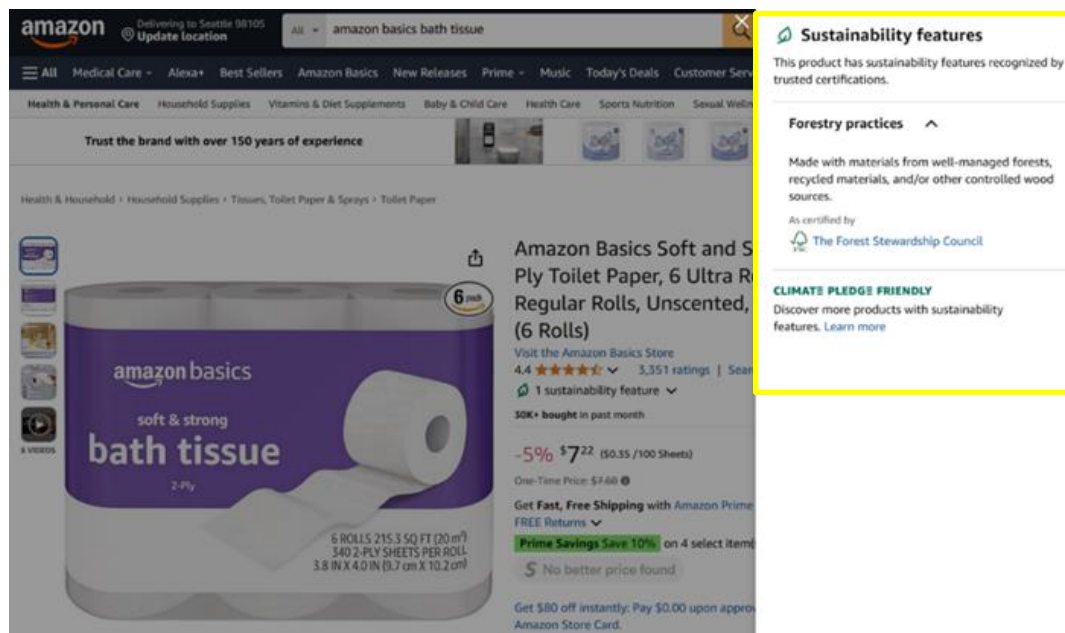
amazon Delivering to Seattle 98105 Update location

All amazon basics bath tissue

All Medical Care Alexa+ Best Sellers Amazon Basics New Releases Prime Music Today's Deals Customer Serv

Health & Personal Care Household Supplies Vitamins & Diet Supplements Baby & Child Care Health Care Sports Nutrition Sexual Welln

Trust the brand with over 150 years of experience

Health & Household › Household Supplies › Tissues, Toilet Paper & Sprays › Toilet Paper

6 VIDEOS

6 pack

amazon basics

soft & strong

bath tissue

2-Ply

6 ROLLS 215.3 SQ FT (20 m²) 340 2-PLY SHEETS PER ROLL 3.8 IN X 4.0 IN (9.7 cm X 10.2 cm)

Amazon Basics Soft and S Ply Toilet Paper, 6 Ultra R Regular Rolls, Unscented, (6 Rolls)

Visit the Amazon Basics Store

4.4 3,351 ratings | Sear

1 sustainability feature

30K+ bought in past month

-5% $7^{22} ($0.35 /100 Sheets)

One-Time Price: $7.60

Get Fast, Free Shipping with Amazon Prime

FREE Returns

Prime Savings Save 10% on 4 select item

No better price found

Get $80 off instantly: Pay $0.00 upon appro Amazon Store Card.

Sustainability features

This product has sustainability features recognized by trusted certifications.

Forestry practices

Made with materials from well-managed forests, recycled materials, and/or other controlled wood sources.

As certified by

The Forest Stewardship Council

CLIMATE PLEDGE FRIENDLY

Discover more products with sustainability features. Learn more